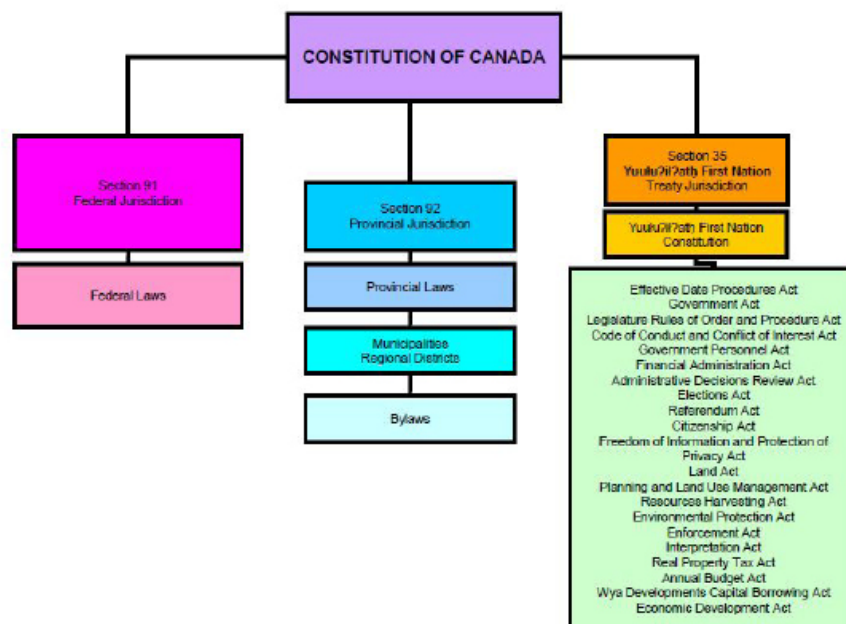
CONSTITUTION OF CANADA

Section 91
Federal Jurisdiction

Federal Laws

Section 92
Provincial Jurisdiction

Provincial Laws

Municipalities
Regional Districts

Bylaws

Section 35
Yuulu?il?ath First Nation
Treaty Jurisdiction

Yuulu?il?ath First Nation
Constitution

Effective Date Procedures Act
Government Act
Legislature Rules of Order and Procedure Act
Code of Conduct and Conflict of Interest Act
Government Personnel Act
Financial Administration Act
Administrative Decisions Review Act
Elections Act
Referendum Act
Citizenship Act
Freedom of Information and Protection of Privacy Act
Land Act
Planning and Land Use Management Act
Resources Harvesting Act
Environmental Protection Act
Enforcement Act
Interpretation Act
Real Property Tax Act
Annual Budget Act
Wya Developments Capital Borrowing Act
Economic Development Act